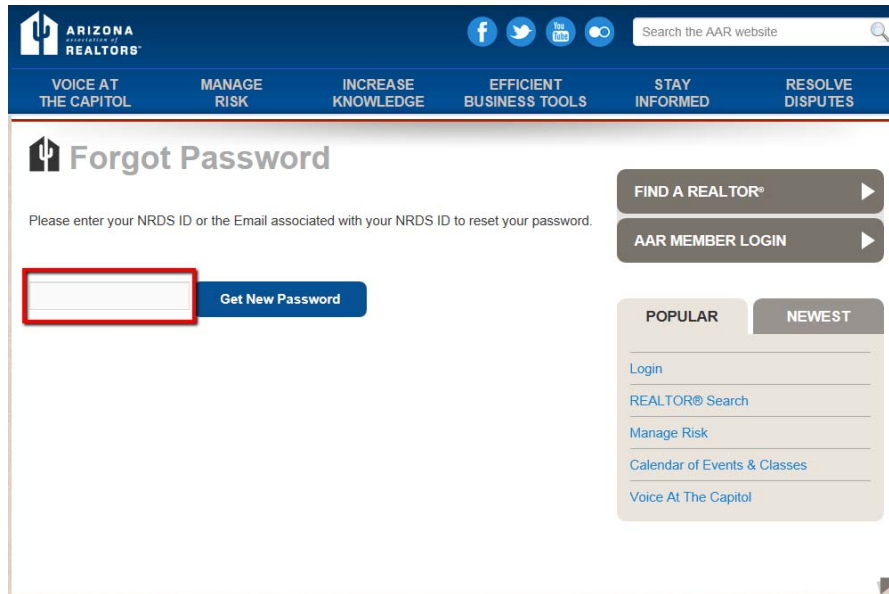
ARIZONA
association of
REALTORS®

You Tube

Search the AAR website

VOICE AT THE CAPITOL
MANAGE RISK
INCREASE KNOWLEDGE
EFFICIENT BUSINESS TOOLS
STAY INFORMED
RESOLVE DISPUTES

Forgot Password

Please enter your NRDS ID or the Email associated with your NRDS ID to reset your password.

Get New Password

FIND A REALTOR®

AAR MEMBER LOGIN

POPULAR

NEWEST

Login

REALTOR® Search

Manage Risk

Calendar of Events & Classes

Voice At The Capitol